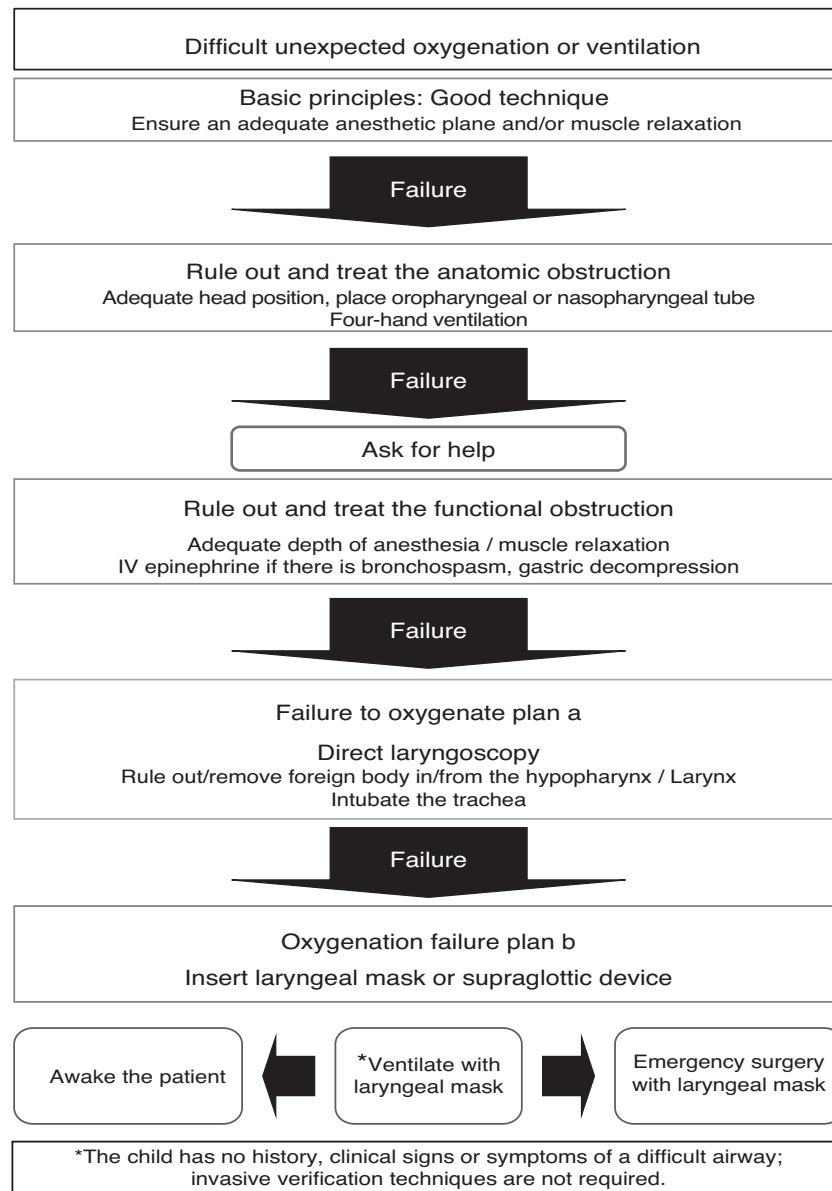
Difficult unexpected oxygenation or ventilation

Basic principles: Good technique
Ensure an adequate anesthetic plane and/or muscle relaxation

Failure

Rule out and treat the anatomic obstruction
Adequate head position, place oropharyngeal or nasopharyngeal tube
Four-hand ventilation

Failure

Ask for help

Rule out and treat the functional obstruction

Adequate depth of anesthesia / muscle relaxation
IV epinephrine if there is bronchospasm, gastric decompression

Failure

Failure to oxygenate plan a

Direct laryngoscopy
Rule out/remove foreign body in/from the hypopharynx / Larynx
Intubate the trachea

Failure

Oxygenation failure plan b

Insert laryngeal mask or supraglottic device

Awake the patient

*Ventilate with laryngeal mask

Emergency surgery with laryngeal mask

*The child has no history, clinical signs or symptoms of a difficult airway; invasive verification techniques are not required.